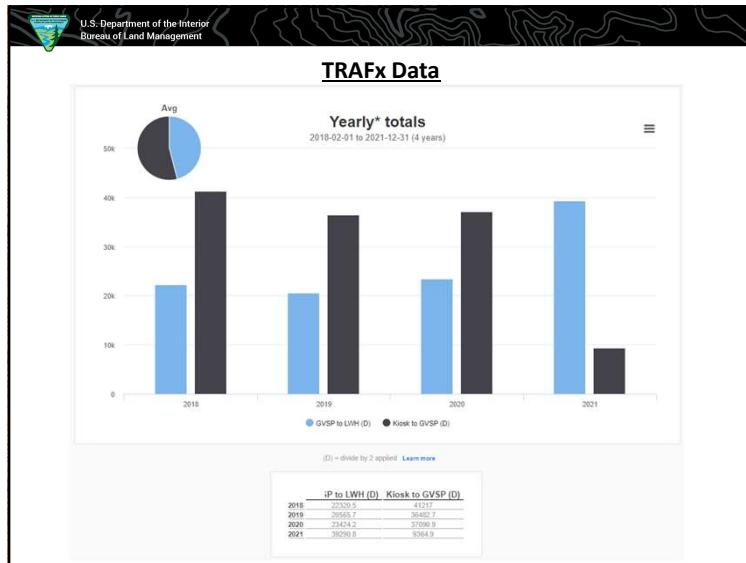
U.S. Department of the Interior
Bureau of Land Management

TRAFx Data

Avg

Yearly* totals
2018-02-01 to 2021-12-31 (4 years)

50k
40k
30k
20k
10k
0

2018
2019
2020
2021

GVSP to LWH (D)   Kiosk to GVSP (D)

(D) = divide by 2 applied   Learn more

| | iP to LWH (D) | Kiosk to GVSP (D) |
|---|---|---|
| 2018 | 22329.5 | 41217 |
| 2019 | 20565.7 | 36482.7 |
| 2020 | 23424.2 | 37090.9 |
| 2021 | 39290.8 | 9364.9 |